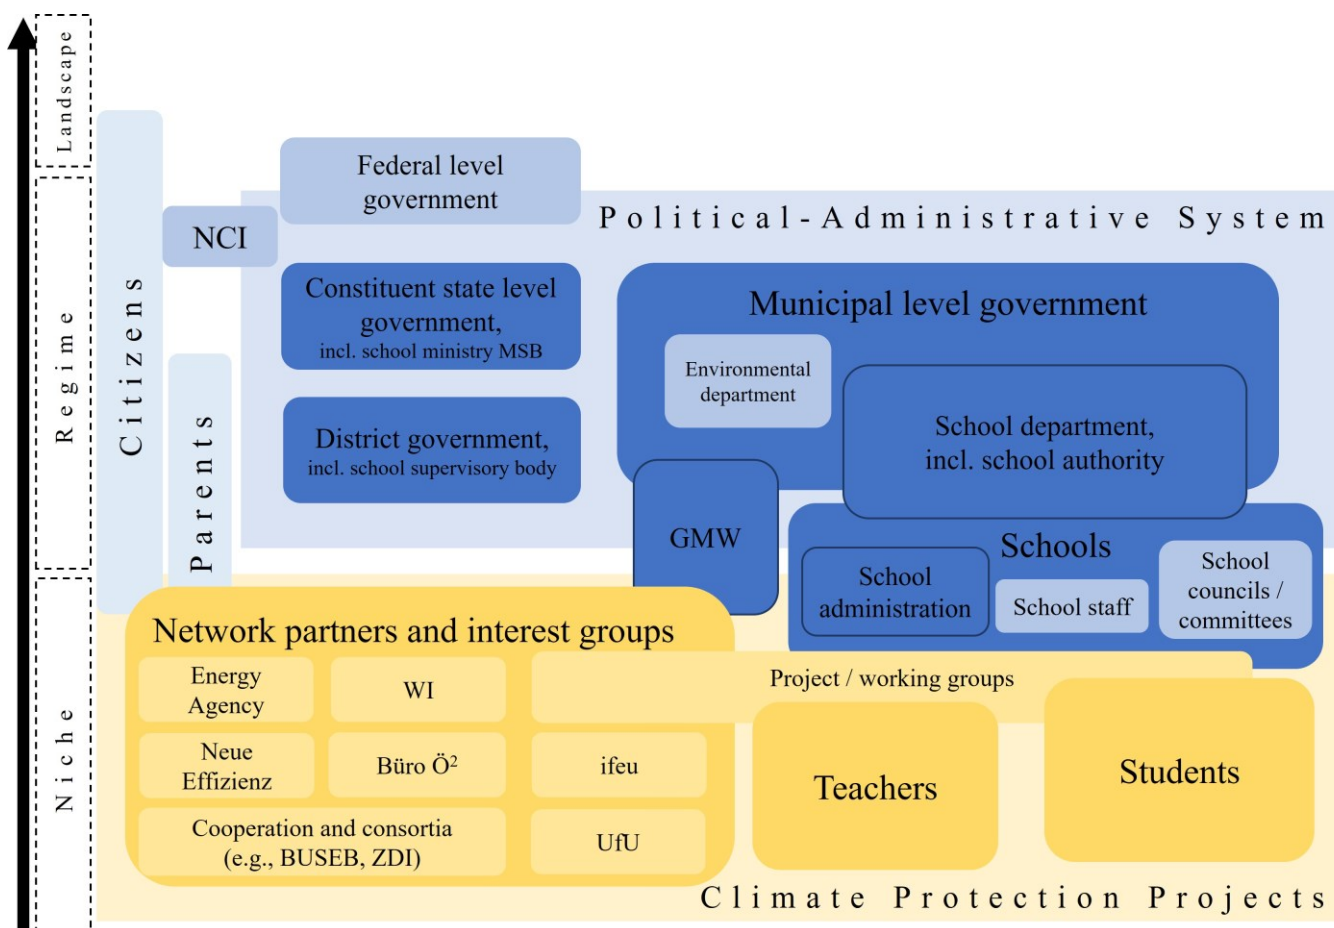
Landscape

Regime

Niche

Citizens

Parents

Federal level government

NCI

Political-Administrative System

Constituent state level government, incl. school ministry MSB

District government, incl. school supervisory body

Municipal level government

Environmental department

School department, incl. school authority

GMW

Schools

School administration

School staff

School councils / committees

Network partners and interest groups

Energy Agency

WI

Neue Effizienz

Büro Ö$^2$

ifeu

Cooperation and consortia (e.g., BUSEB, ZDI)

UfU

Project / working groups

Teachers

Students

Climate Protection Projects